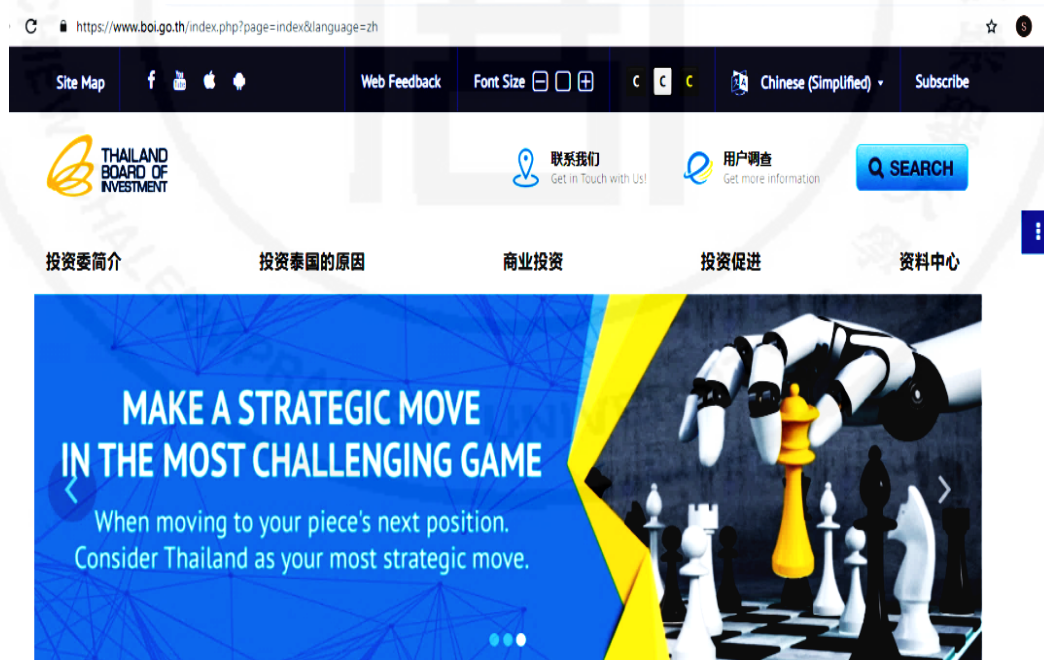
https://www.boi.go.th/index.php?page=index&language=zh

Site Map

Web Feedback

Font Size

C C C

Chinese (Simplified)

Subscribe

THAILAND BOARD OF INVESTMENT

联系我们
Get in Touch with Us!

用户调查
Get more information

SEARCH

投资委简介

投资泰国的原因

商业投资

投资促进

资料中心

MAKE A STRATEGIC MOVE IN THE MOST CHALLENGING GAME

When moving to your piece's next position. Consider Thailand as your most strategic move.